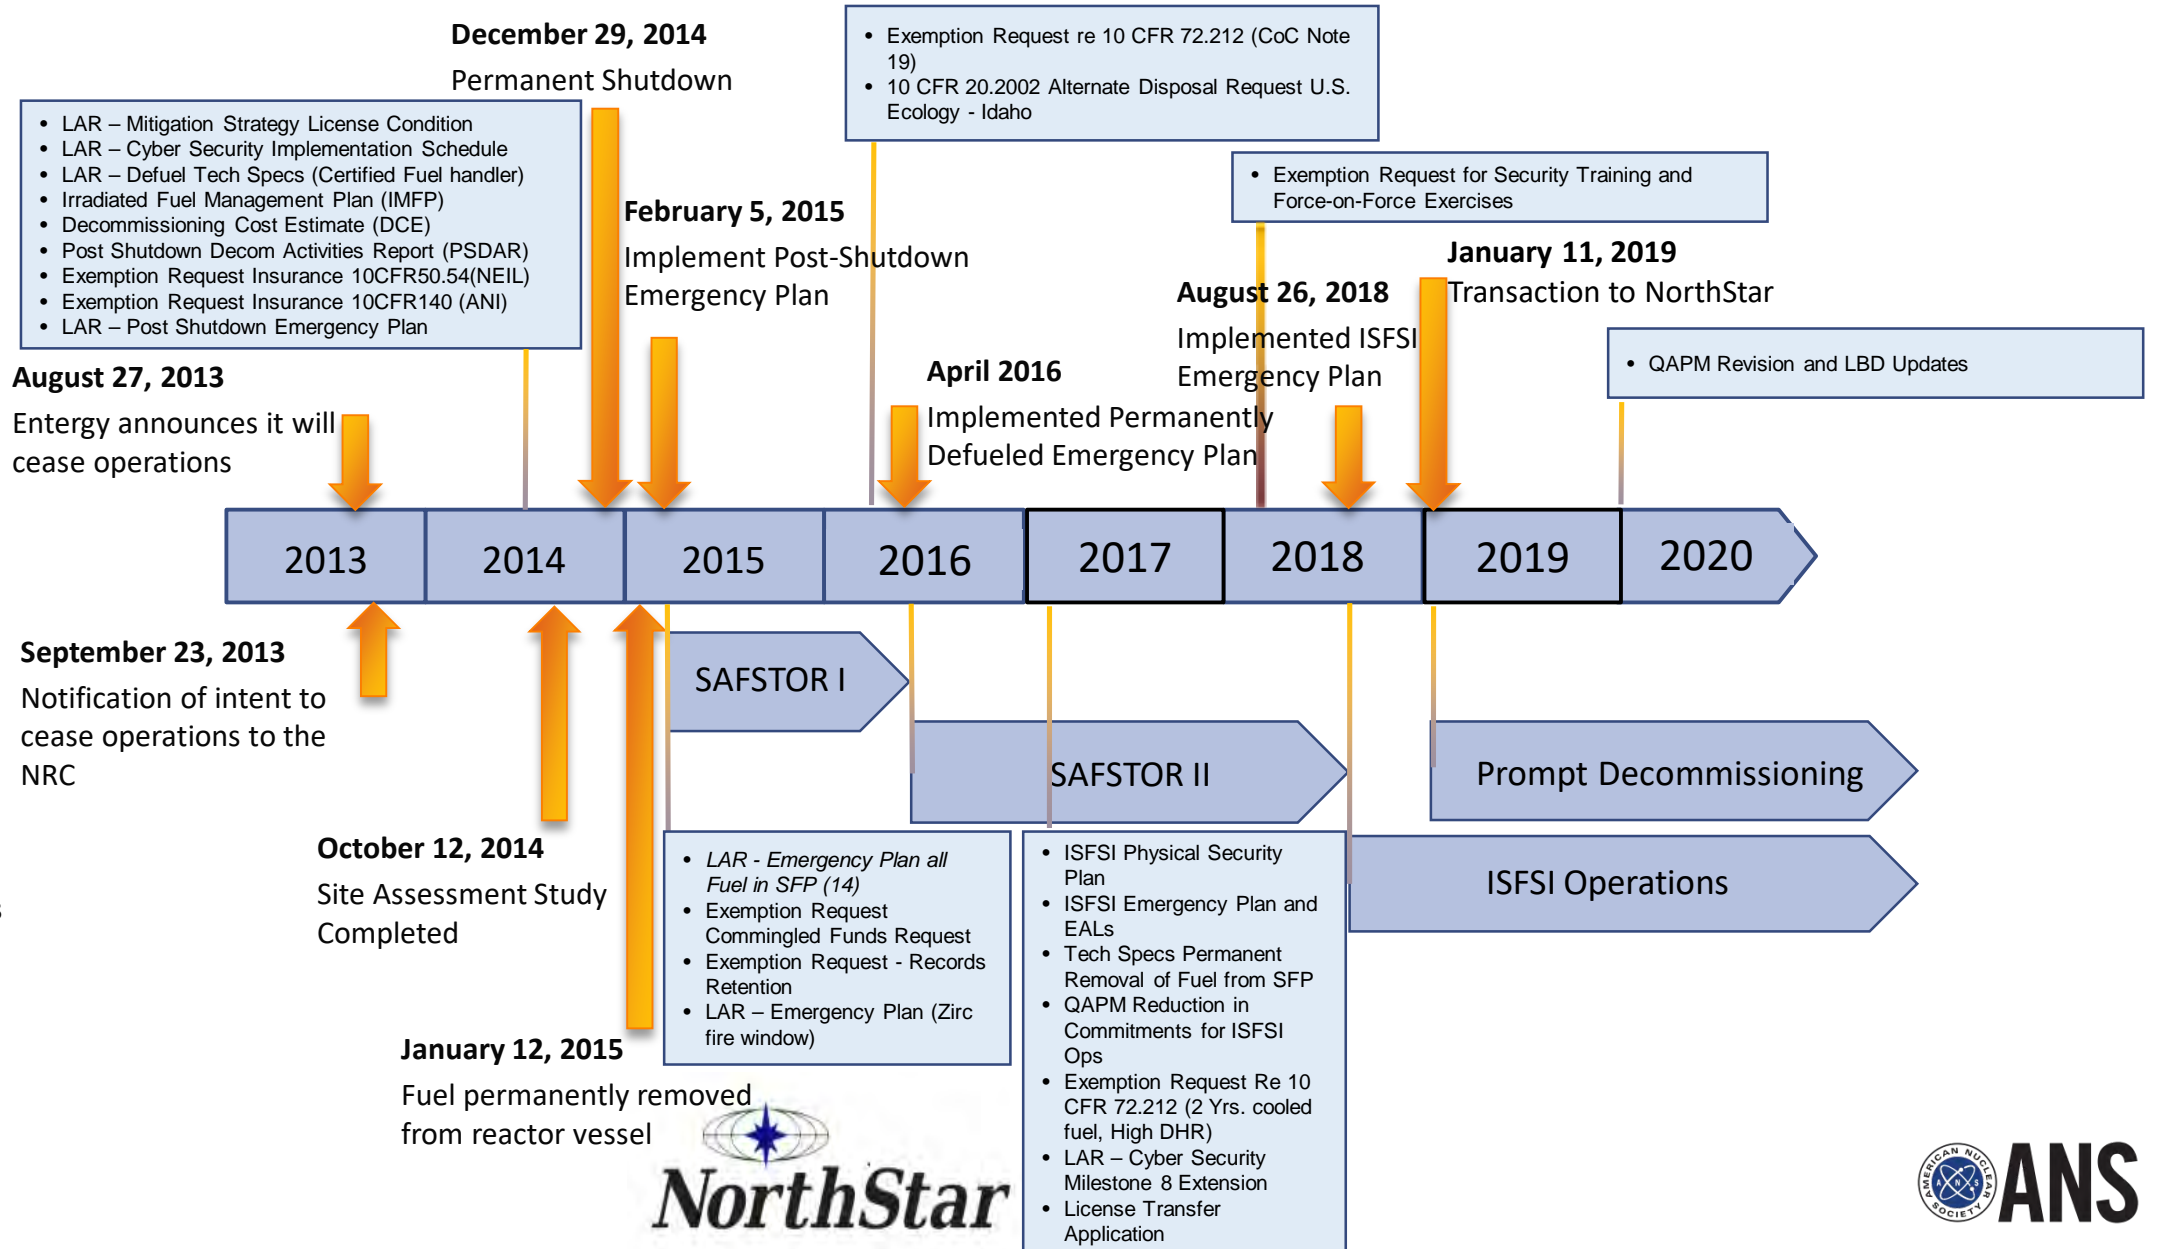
December 29, 2014
Permanent Shutdown

• LAR – Mitigation Strategy License Condition
• LAR – Cyber Security Implementation Schedule
• LAR – Defuel Tech Specs (Certified Fuel handler)
• Irradiated Fuel Management Plan (IMFP)
• Decommissioning Cost Estimate (DCE)
• Post Shutdown Decom Activities Report (PSDAR)
• Exemption Request Insurance 10CFR50.54(NEIL)
• Exemption Request Insurance 10CFR140 (ANI)
• LAR – Post Shutdown Emergency Plan

• Exemption Request re 10 CFR 72.212 (CoC Note 19)
• 10 CFR 20.2002 Alternate Disposal Request U.S. Ecology - Idaho

• Exemption Request for Security Training and Force-on-Force Exercises

February 5, 2015
Implement Post-Shutdown Emergency Plan

January 11, 2019
Transaction to NorthStar

August 26, 2018
Implemented ISFSI Emergency Plan

• QAPM Revision and LBD Updates

April 2016
Implemented Permanently Defueled Emergency Plan

August 27, 2013
Entergy announces it will cease operations

2013 | 2014 | 2015 | 2016 | 2017 | 2018 | 2019 | 2020

September 23, 2013
Notification of intent to cease operations to the NRC

SAFSTOR I

SAFSTOR II

Prompt Decommissioning

ISFSI Operations

October 12, 2014
Site Assessment Study Completed

• LAR - Emergency Plan all Fuel in SFP (14)
• Exemption Request Commingled Funds Request
• Exemption Request - Records Retention
• LAR – Emergency Plan (Zirc fire window)

• ISFSI Physical Security Plan
• ISFSI Emergency Plan and EALs
• Tech Specs Permanent Removal of Fuel from SFP
• QAPM Reduction in Commitments for ISFSI Ops
• Exemption Request Re 10 CFR 72.212 (2 Yrs. cooled fuel, High DHR)
• LAR – Cyber Security Milestone 8 Extension
• License Transfer Application

January 12, 2015
Fuel permanently removed from reactor vessel

NorthStar

AMERICAN NUCLEAR SOCIETY ANS